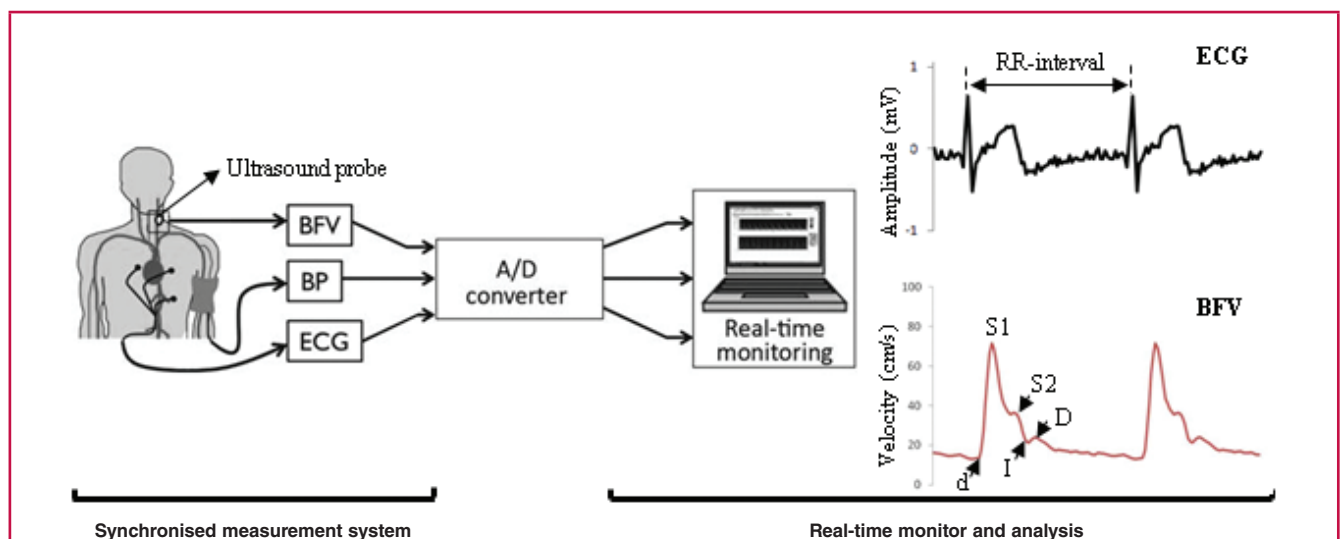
Ultrasound probe

BFV

BP

ECG

A/D converter

Real-time monitoring

RR-interval

ECG

1

0

-1

Amplitude (mV)

100

80

60

40

20

0

Velocity (cm/s)

BFV

S1

S2

D

I

d

Synchronised measurement system

Real-time monitor and analysis